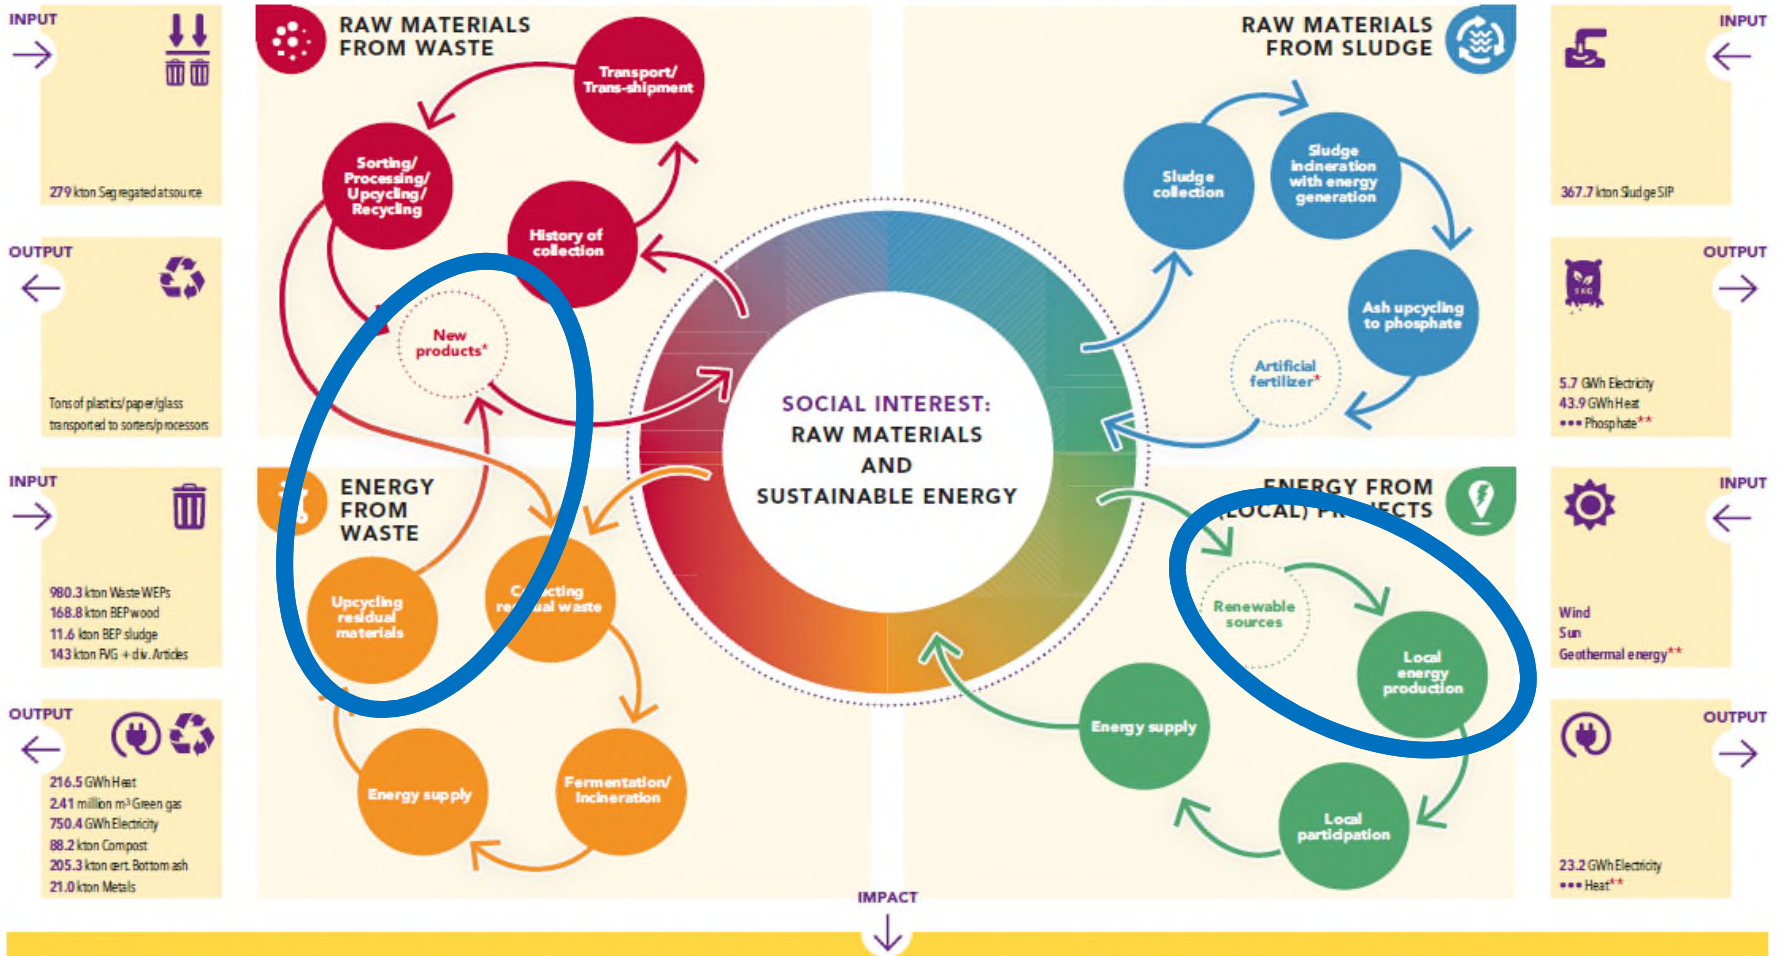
INPUT

279 kton Segregated at source

OUTPUT

Tons of plastics/paper/glass transported to sorters/processors

INPUT

980.3 kton Waste WEPs
168.8 kton BEP wood
11.6 kton BEP sludge
143 kton FVG + div. Articles

OUTPUT

216.5 GWh Heat
2.41 million m³ Green gas
750.4 GWh Electricity
88.2 kton Compost
205.3 kton cert. Bottom ash
21.0 kton Metals

RAW MATERIALS FROM WASTE

Transport/ Trans-shipment

Sorting/ Processing/ Upcycling/ Recycling

History of collection

New products*

ENERGY FROM WASTE

Upcycling residual materials

C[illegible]cting re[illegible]ual waste

Energy supply

Fermentation/ Incineration

SOCIAL INTEREST: RAW MATERIALS AND SUSTAINABLE ENERGY

RAW MATERIALS FROM SLUDGE

Sludge collection

Sludge incineration with energy generation

Ash upcycling to phosphate

Artificial fertilizer*

ENERGY FROM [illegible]LOCAL) PR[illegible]ECTS

Renewable sources

Local energy production

Local participation

Energy supply

INPUT

367.7 kton Sludge SIP

OUTPUT

5.7 GWh Electricity
43.9 GWh Heat
••• Phosphate**

INPUT

Wind
Sun
Geothermal energy**

OUTPUT

23.2 GWh Electricity
••• Heat**

IMPACT